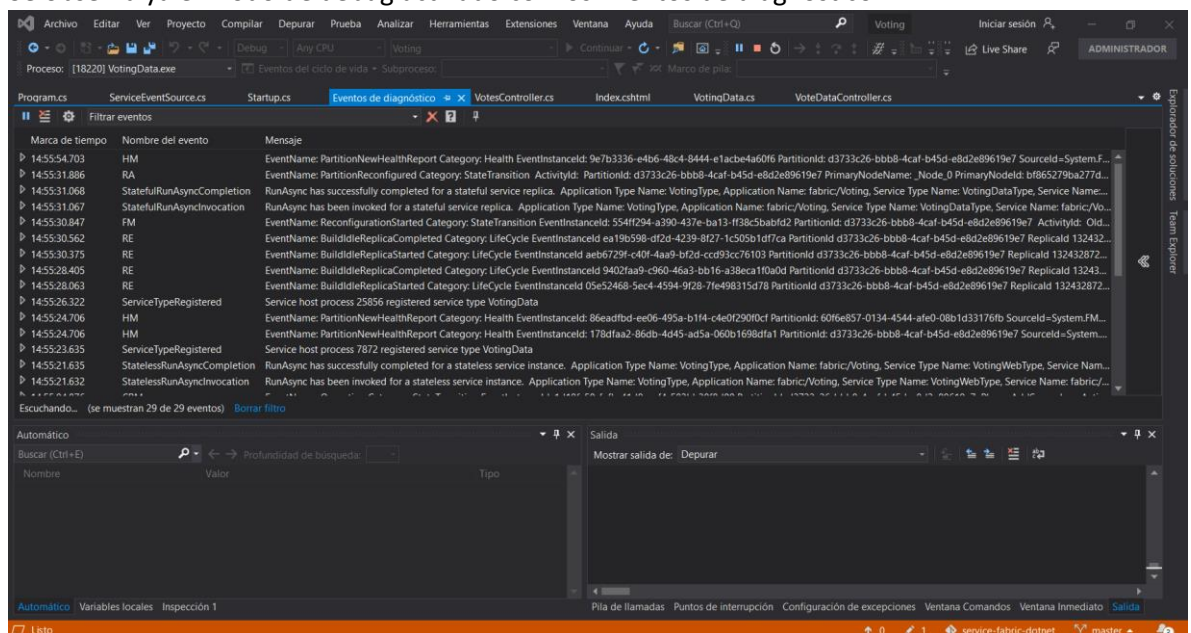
Archivo Editar Ver Proyecto Compilar Depurar Prueba Analizar Herramientas Extensiones Ventana Ayuda Buscar (Ctrl+Q) Voting Iniciar sesión ADMINISTRADOR

Debug Any CPU Voting Continuar Live Share

Proceso: [18220] VotingData.exe Eventos del ciclo de vida Subproceso: Marco de pila:

Program.cs ServiceEventSource.cs Startup.cs Eventos de diagnóstico VotesController.cs Index.cshtml VotingData.cs VoteDataController.cs

Filtrar eventos

| Marca de tiempo | Nombre del evento | Mensaje |
|---|---|---|
| 14:55:54.703 | HM | EventName: PartitionNewHealthReport Category: Health EventInstanceId: 9e7b3336-e4b6-48c4-8444-e1acbe4a60f6 PartitionId: d3733c26-bbb8-4caf-b45d-e8d2e89619e7 SourceId=System.F... |
| 14:55:31.886 | RA | EventName: PartitionReconfigured Category: StateTransition ActivityId: PartitionId: d3733c26-bbb8-4caf-b45d-e8d2e89619e7 PrimaryNodeName: _Node_0 PrimaryNodeId: bf865279ba277d... |
| 14:55:31.068 | StatefulRunAsyncCompletion | RunAsync has successfully completed for a stateful service replica. Application Type Name: VotingType, Application Name: fabric:/Voting, Service Type Name: VotingDataType, Service Name:... |
| 14:55:31.067 | StatefulRunAsyncInvocation | RunAsync has been invoked for a stateful service replica. Application Type Name: VotingType, Application Name: fabric:/Voting, Service Type Name: VotingDataType, Service Name: fabric:/Vo... |
| 14:55:30.847 | FM | EventName: ReconfigurationStarted Category: StateTransition EventInstanceId: 554ff294-a390-437e-ba13-ff38c5babfd2 PartitionId: d3733c26-bbb8-4caf-b45d-e8d2e89619e7 ActivityId: Old... |
| 14:55:30.562 | RE | EventName: BuildIdleReplicaCompleted Category: LifeCycle EventInstanceId ea19b598-df2d-4239-8f27-1c505b1df7ca PartitionId d3733c26-bbb8-4caf-b45d-e8d2e89619e7 ReplicaId 132432... |
| 14:55:30.375 | RE | EventName: BuildIdleReplicaStarted Category: LifeCycle EventInstanceId aeb6729f-c40f-4aa9-bf2d-ccd93cc76103 PartitionId d3733c26-bbb8-4caf-b45d-e8d2e89619e7 ReplicaId 132432872... |
| 14:55:28.405 | RE | EventName: BuildIdleReplicaCompleted Category: LifeCycle EventInstanceId 9402faa9-c960-46a3-bb16-a38eca1f0a0d PartitionId d3733c26-bbb8-4caf-b45d-e8d2e89619e7 ReplicaId 13243... |
| 14:55:28.063 | RE | EventName: BuildIdleReplicaStarted Category: LifeCycle EventInstanceId 05e52468-5ec4-4594-9f28-7fe498315d78 PartitionId d3733c26-bbb8-4caf-b45d-e8d2e89619e7 ReplicaId 132432872... |
| 14:55:26.322 | ServiceTypeRegistered | Service host process 25856 registered service type VotingData |
| 14:55:24.706 | HM | EventName: PartitionNewHealthReport Category: Health EventInstanceId: 86eadfbd-ee06-495a-b1f4-c4e0f290f0cf PartitionId: 60f6e857-0134-4544-afe0-08b1d33176fb SourceId=System.FM... |
| 14:55:24.706 | HM | EventName: PartitionNewHealthReport Category: Health EventInstanceId: 178dfaa2-86db-4d45-ad5a-060b1698dfa1 PartitionId: d3733c26-bbb8-4caf-b45d-e8d2e89619e7 SourceId=System... |
| 14:55:23.635 | ServiceTypeRegistered | Service host process 7872 registered service type VotingData |
| 14:55:21.635 | StatelessRunAsyncCompletion | RunAsync has successfully completed for a stateless service instance. Application Type Name: VotingType, Application Name: fabric:/Voting, Service Type Name: VotingWebType, Service Nam... |
| 14:55:21.632 | StatelessRunAsyncInvocation | RunAsync has been invoked for a stateless service instance. Application Type Name: VotingType, Application Name: fabric:/Voting, Service Type Name: VotingWebType, Service Name: fabric:/... |

Escuchando... (se muestran 29 de 29 eventos) Borrar filtro

Explorador de soluciones Team Explorer

Automático
Buscar (Ctrl+E) Profundidad de búsqueda:
Nombre Valor Tipo

Salida
Mostrar salida de: Depurar

Automático Variables locales Inspección 1

Pila de llamadas Puntos de interrupción Configuración de excepciones Ventana Comandos Ventana Inmediato Salida

Listo ↑ 0 1 service-fabric-dotnet master